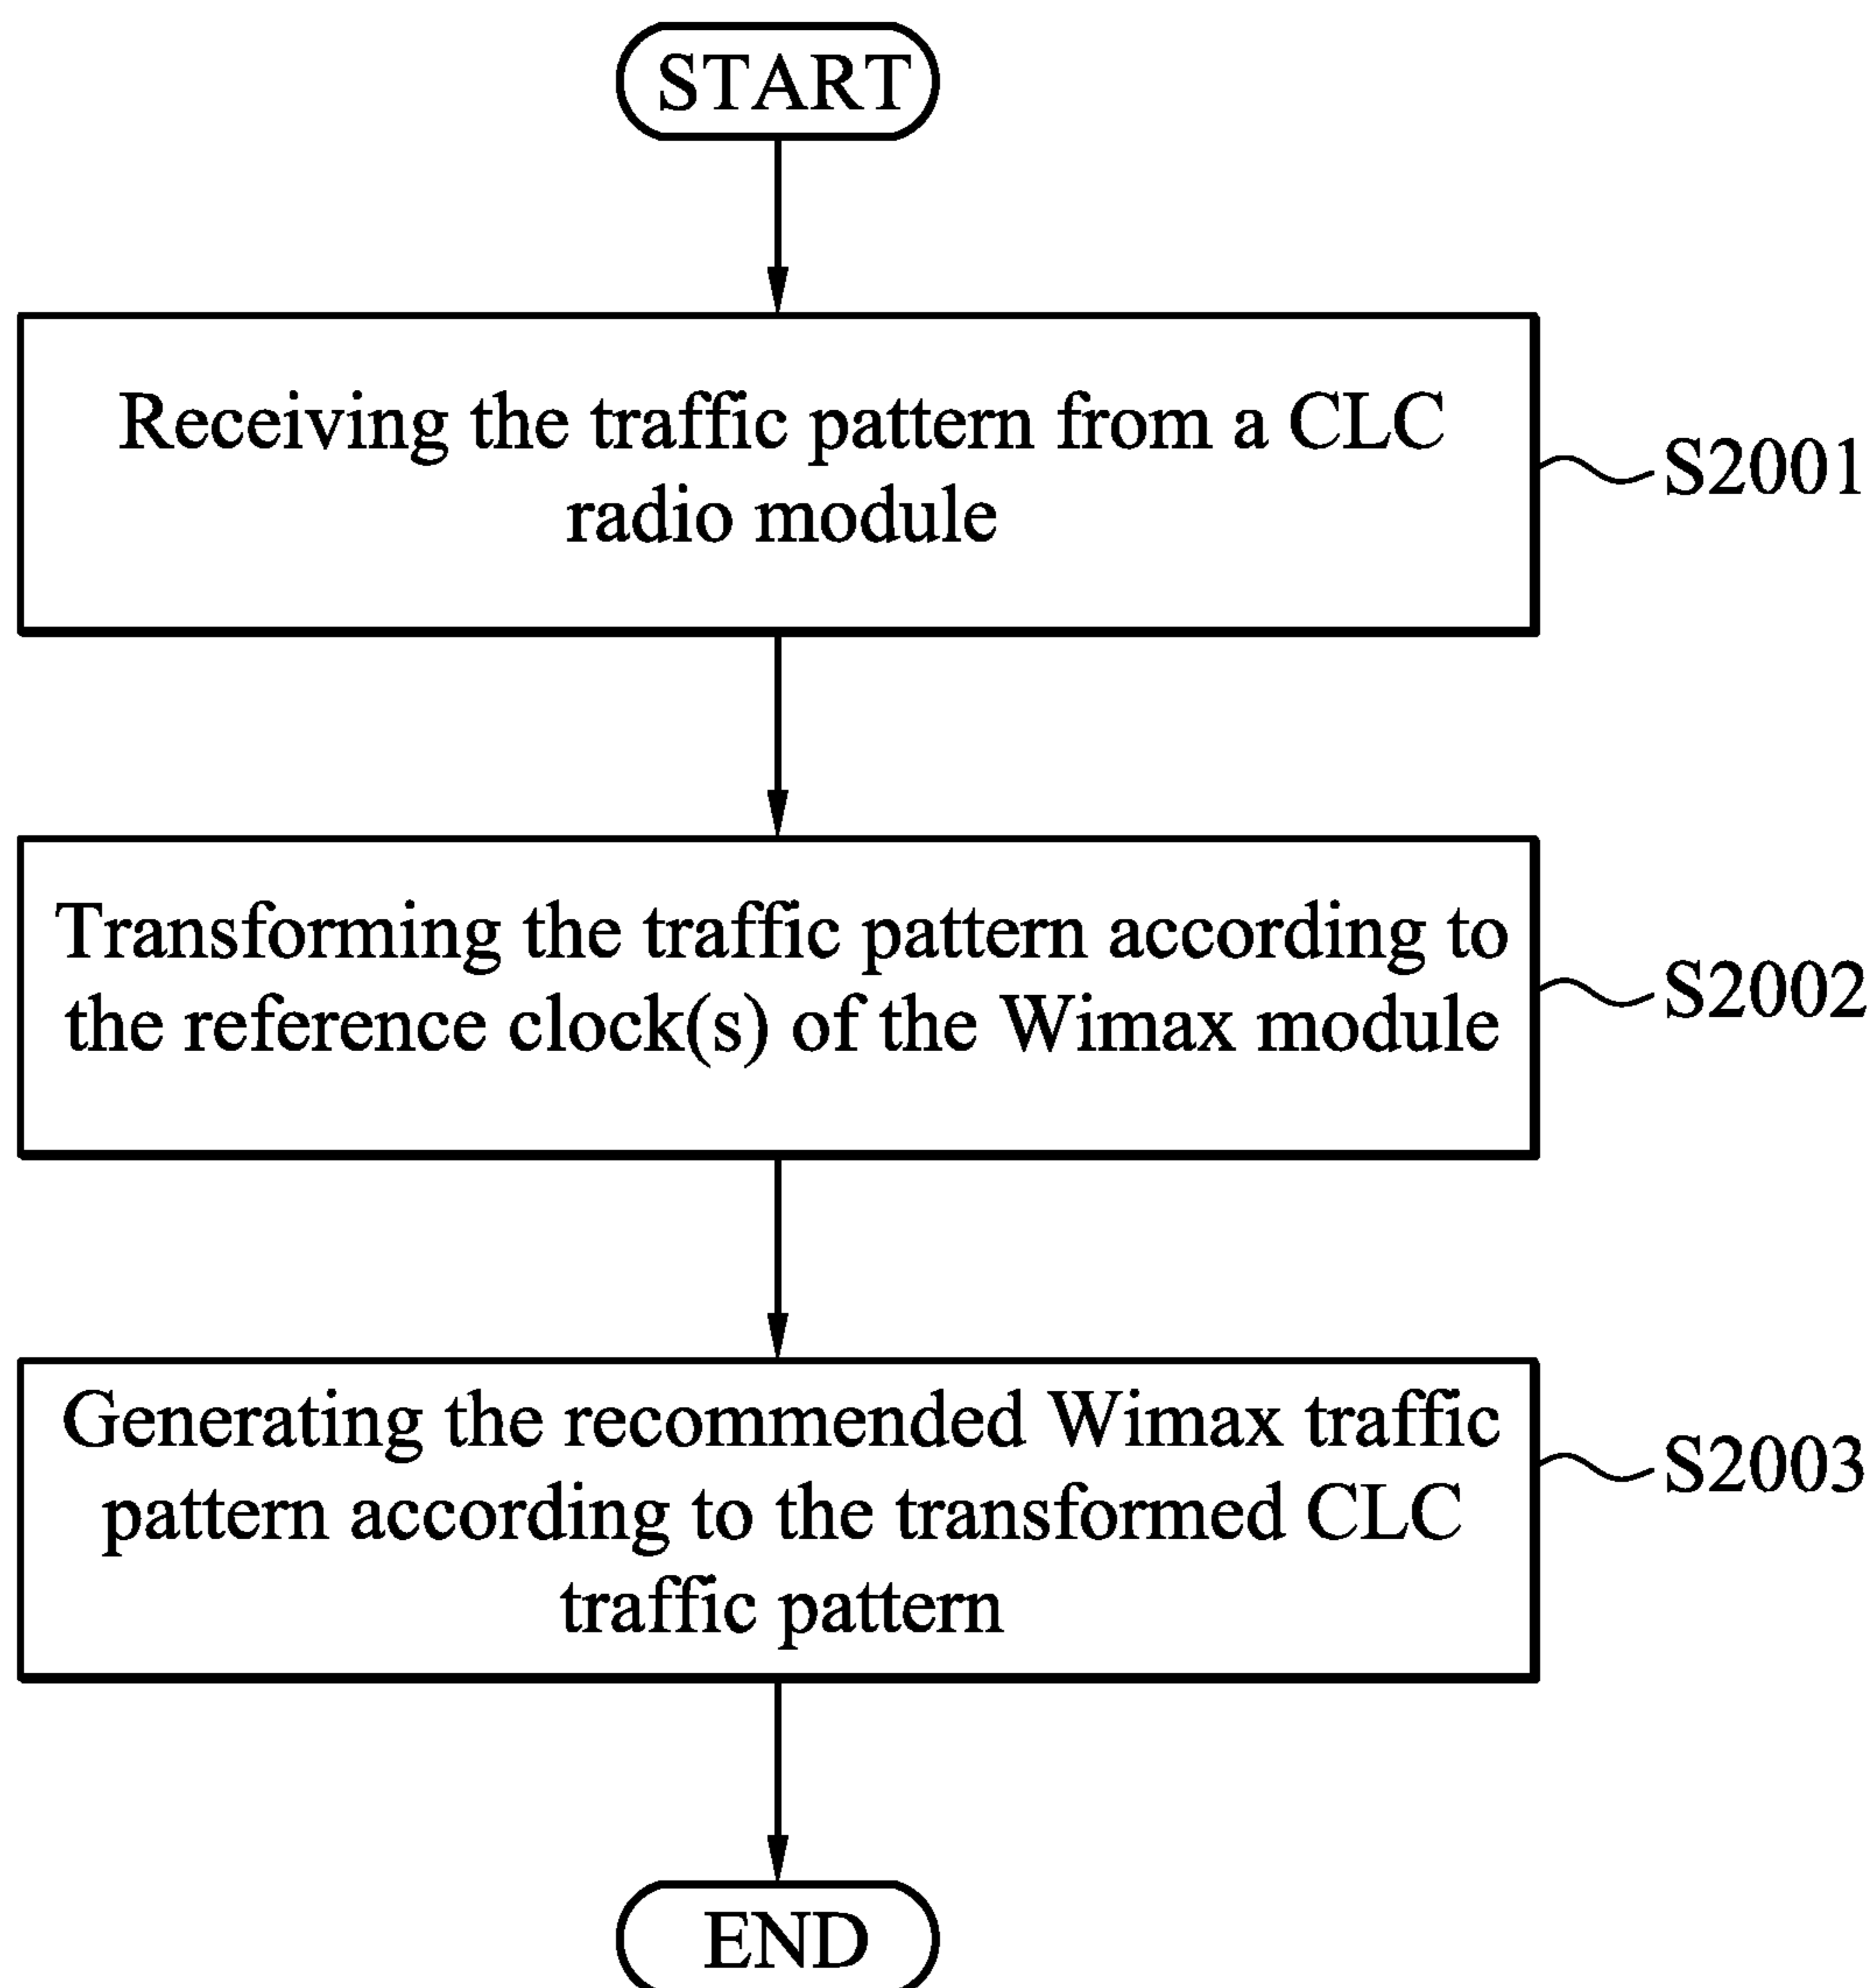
START

Receiving the traffic pattern from a CLC radio module

S2001

Transforming the traffic pattern according to the reference clock(s) of the Wimax module

S2002

Generating the recommended Wimax traffic pattern according to the transformed CLC traffic pattern

S2003

END